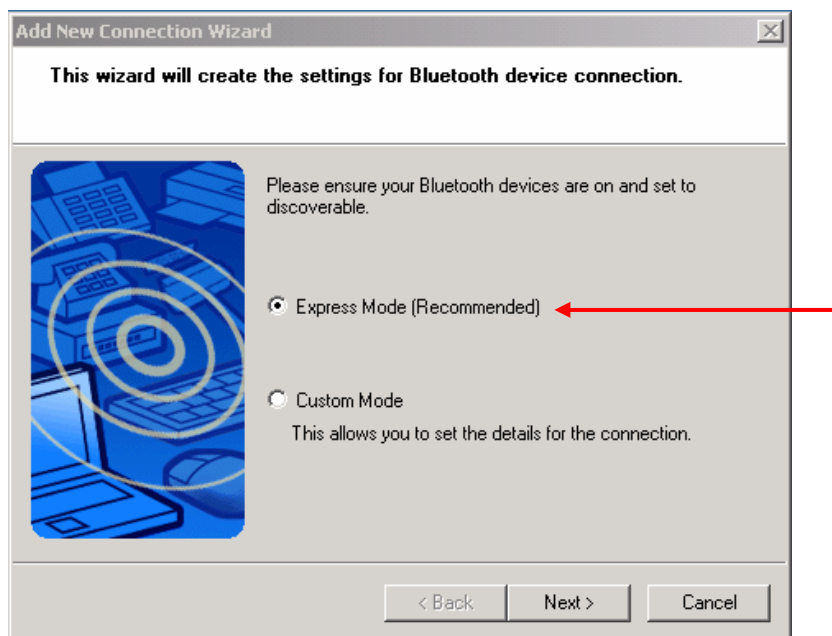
Add New Connection Wizard

This wizard will create the settings for Bluetooth device connection.

Please ensure your Bluetooth devices are on and set to discoverable.

Express Mode (Recommended)

Custom Mode

This allows you to set the details for the connection.

< Back

Next >

Cancel